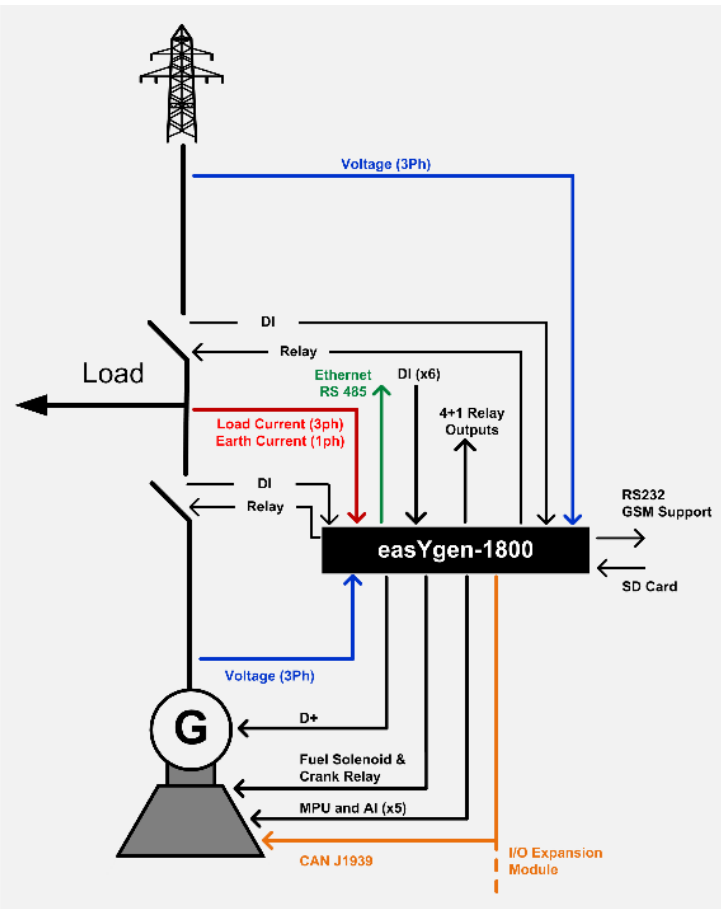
Voltage (3Ph)

DI

Relay

Load

Ethernet
RS 485

DI (x6)

4+1 Relay
Outputs

Load Current (3ph)
Earth Current (1ph)

DI

Relay

RS232
GSM Support

easYgen-1800

SD Card

Voltage (3Ph)

G

D+

Fuel Solenoid &
Crank Relay

MPU and AI (x5)

CAN J1939

I/O Expansion
Module